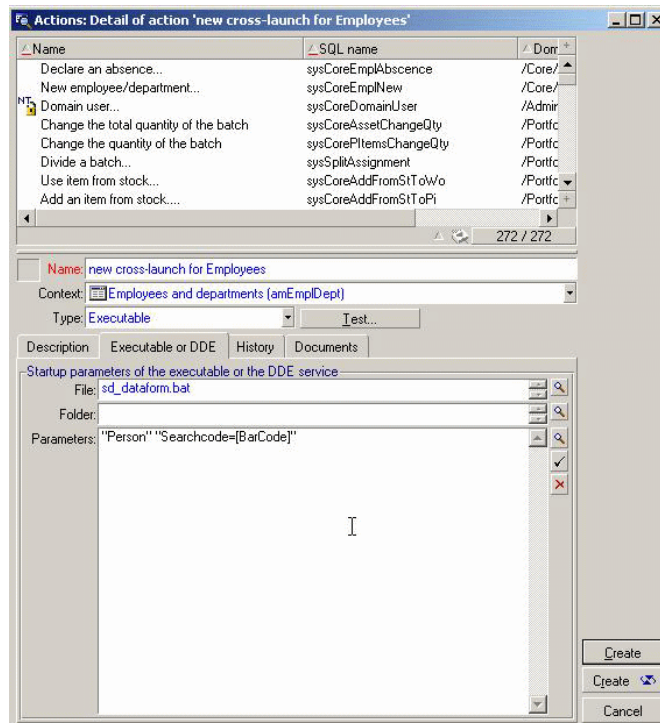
Actions: Detail of action 'new cross-launch for Employees'

| Name | SQL name | Dom |
|---|---|---|
| Declare an absence... | sysCoreEmplAbscence | /Core/ |
| New employee/department... | sysCoreEmplNew | /Core/ |
| Domain user... | sysCoreDomainUser | /Admir |
| Change the total quantity of the batch | sysCoreAssetChangeQty | /Portfc |
| Change the quantity of the batch | sysCorePItemsChangeQty | /Portfc |
| Divide a batch... | sysSplitAssignment | /Portfc |
| Use item from stock... | sysCoreAddFromStToWo | /Portfc |
| Add an item from stock.... | sysCoreAddFromStToPi | /Portfc |

272 / 272

Name: new cross-launch for Employees

Context: Employees and departments (amEmplDept)

Type: Executable

Test...

Description | Executable or DDE | History | Documents

Startup parameters of the executable or the DDE service

File: sd_dataform.bat

Folder:

Parameters: "Person" "Searchcode=[BarCode]"

Create

Create

Cancel